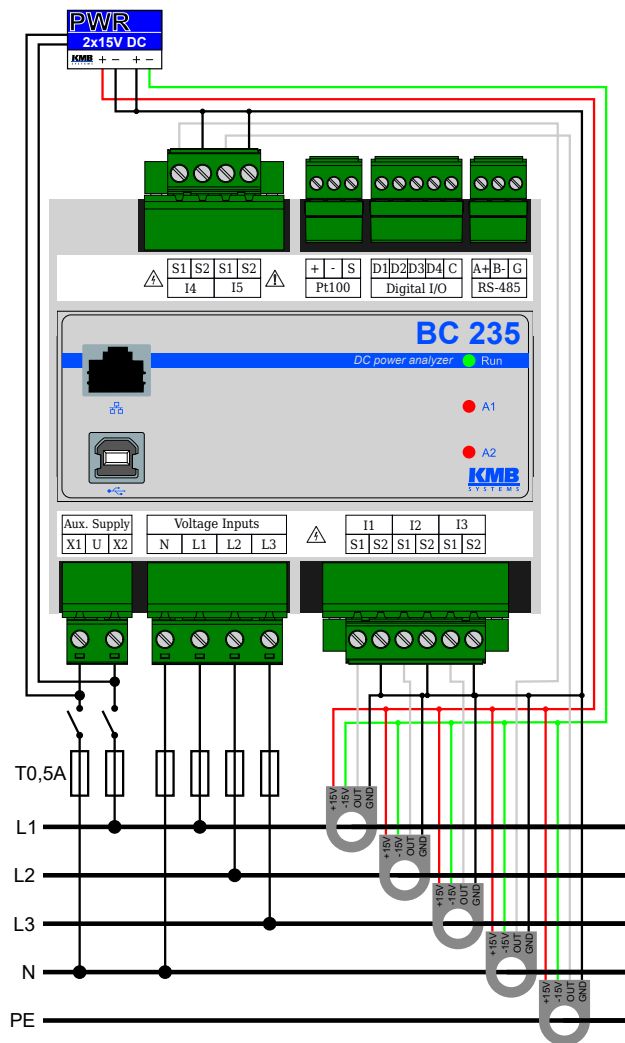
PWR
2x15V DC
KMB + – + –

S1 S2 S1 S2
I4 I5

+ - S
Pt100

D1 D2 D3 D4 C
Digital I/O

A+ B- G
RS-485

BC 235
DC power analyzer
Run
A1
A2
KMB SYSTEMS

Aux. Supply
X1 U X2

Voltage Inputs
N L1 L2 L3

I1 I2 I3
S1 S2 S1 S2 S1 S2

T0,5A
L1
L2
L3
N
PE

+15V -15V OUT GND
+15V -15V OUT GND
+15V -15V OUT GND
+15V -15V OUT GND
+15V -15V OUT GND